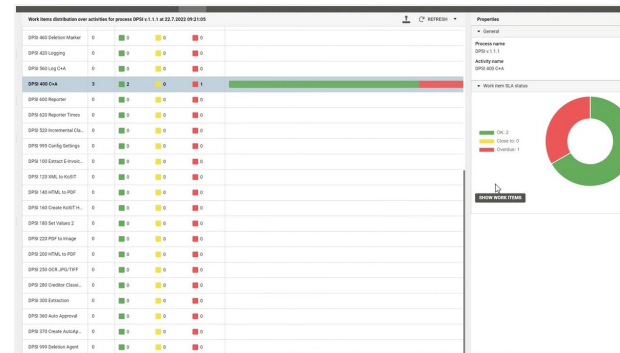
Work items distribution over activities for process DPSI v.1.1.1 at 22.7.2022 09:21:05

REFRESH

| | | | | |
|---|---|---|---|---|
| DPSI 465 Deletion Marker | 0 | 0 | 0 | 0 |
| DPSI 420 Logging | 0 | 0 | 0 | 0 |
| DPSI 560 Log C+A | 0 | 0 | 0 | 0 |
| DPSI 400 C+A | 3 | 2 | 0 | 1 |
| DPSI 600 Reporter | 0 | 0 | 0 | 0 |
| DPSI 620 Reporter Times | 0 | 0 | 0 | 0 |
| DPSI 520 Incremental Cla... | 0 | 0 | 0 | 0 |
| DPSI 999 Config Settings | 0 | 0 | 0 | 0 |
| DPSI 100 Extract E-Invoic... | 0 | 0 | 0 | 0 |
| DPSI 120 XML to KoSIT | 0 | 0 | 0 | 0 |
| DPSI 140 HTML to PDF | 0 | 0 | 0 | 0 |
| DPSI 160 Create KoSIT H... | 0 | 0 | 0 | 0 |
| DPSI 180 Set Values 2 | 0 | 0 | 0 | 0 |
| DPSI 220 PDF to Image | 0 | 0 | 0 | 0 |
| DPSI 200 HTML to PDF | 0 | 0 | 0 | 0 |
| DPSI 250 OCR JPG/TIFF | 0 | 0 | 0 | 0 |
| DPSI 280 Creditor Classi... | 0 | 0 | 0 | 0 |
| DPSI 300 Extraction | 0 | 0 | 0 | 0 |
| DPSI 360 Auto Approval | 0 | 0 | 0 | 0 |
| DPSI 370 Create AutoAp... | 0 | 0 | 0 | 0 |
| DPSI 999 Deletion Agent | 0 | 0 | 0 | 0 |

Properties

General

Process name
DPSI v.1.1.1

Activity name
DPSI 400 C+A

Work item SLA status

OK: 2
Close to: 0
Overdue: 1

SHOW WORK ITEMS